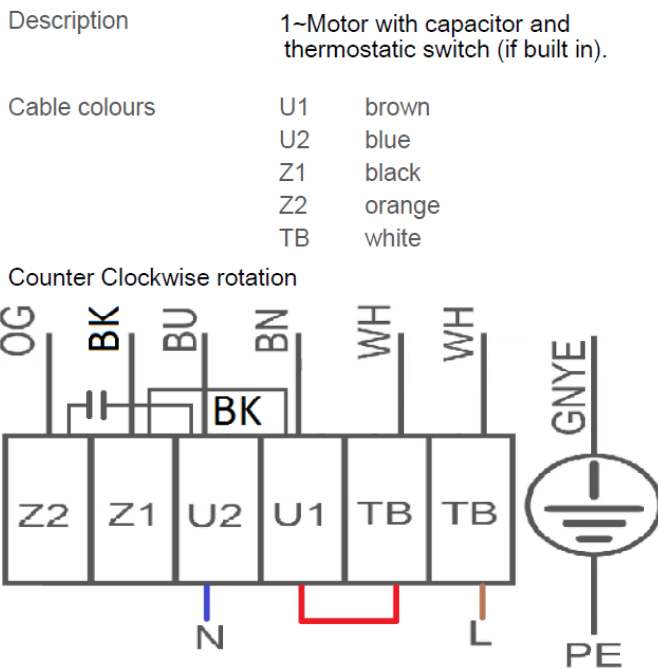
Description	1~Motor with capacitor and thermostatic switch (if built in).

Cable colours
U1 brown
U2 blue
Z1 black
Z2 orange
TB white

Counter Clockwise rotation

OG BK BU BN WH WH

BK

GNYE

Z2 Z1 U2 U1 TB TB

N L PE